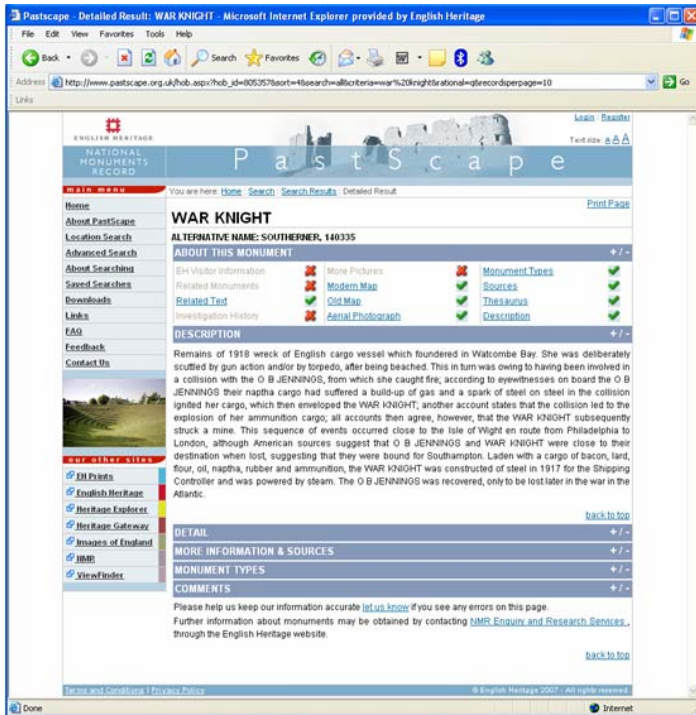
Pastscape - Detailed Result: WAR KNIGHT - Microsoft Internet Explorer provided by English Heritage

File Edit View Favorites Tools Help

Back Search Favorites

Address http://www.pastscape.org.uk/hob.aspx?hob_id=805357&sort=4&search=all&criteria=war%20knight&rational=q&recordsperpage=10 Go

Links

ENGLISH HERITAGE

NATIONAL MONUMENTS RECORD

Login Register

Text size: A A A

P a s t S c a p e

main menu

Home
About PastScape
Location Search
Advanced Search
About Searching
Saved Searches
Downloads
Links
FAQ
Feedback
Contact Us

our other sites

EH Prints
English Heritage
Heritage Explorer
Heritage Gateway
Images of England
NMR
ViewFinder

You are here: Home : Search : Search Results : Detailed Result

Print Page

WAR KNIGHT

ALTERNATIVE NAME: SOUTHERNER, 140335

ABOUT THIS MONUMENT +/-

| EH Visitor Information | More Pictures | Monument Types |
|---|---|---|
| Related Monuments | Modern Map | Sources |
| Related Text | Old Map | Thesaurus |
| Investigation History | Aerial Photograph | Description |

DESCRIPTION +/-

Remains of 1918 wreck of English cargo vessel which foundered in Watcombe Bay. She was deliberately scuttled by gun action and/or by torpedo, after being beached. This in turn was owing to having been involved in a collision with the O B JENNINGS, from which she caught fire; according to eyewitnesses on board the O B JENNINGS their naptha cargo had suffered a build-up of gas and a spark of steel on steel in the collision ignited her cargo, which then enveloped the WAR KNIGHT; another account states that the collision led to the explosion of her ammunition cargo; all accounts then agree, however, that the WAR KNIGHT subsequently struck a mine. This sequence of events occurred close to the Isle of Wight en route from Philadelphia to London, although American sources suggest that O B JENNINGS and WAR KNIGHT were close to their destination when lost, suggesting that they were bound for Southampton. Laden with a cargo of bacon, lard, flour, oil, naptha, rubber and ammunition, the WAR KNIGHT was constructed of steel in 1917 for the Shipping Controller and was powered by steam. The O B JENNINGS was recovered, only to be lost later in the war in the Atlantic.

back to top

DETAIL +/-

MORE INFORMATION & SOURCES +/-

MONUMENT TYPES +/-

COMMENTS +/-

Please help us keep our information accurate let us know if you see any errors on this page.
Further information about monuments may be obtained by contacting NMR Enquiry and Research Services, through the English Heritage website.

back to top

Terms and Conditions | Privacy Policy

© English Heritage 2007 - All rights reserved

Done Internet